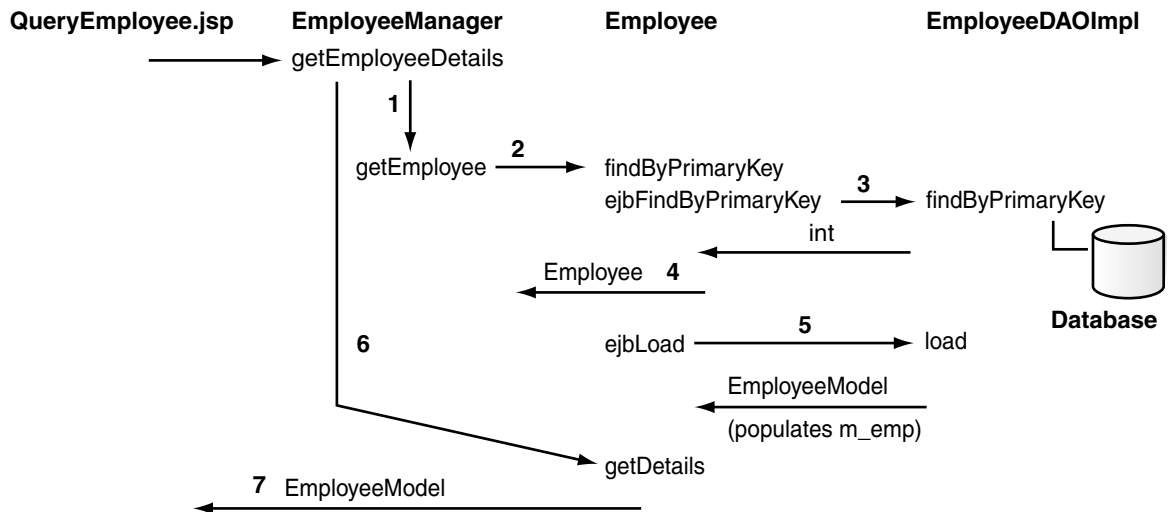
QueryEmployee.jsp EmployeeManager Employee EmployeeDAOImpl

getEmployeeDetails

1

getEmployee 2 findByPrimaryKey

ejbFindByPrimaryKey 3 findByPrimaryKey

int

Employee 4

Database

6

ejbLoad 5 load

EmployeeModel

(populates m_emp)

getDetails

7 EmployeeModel